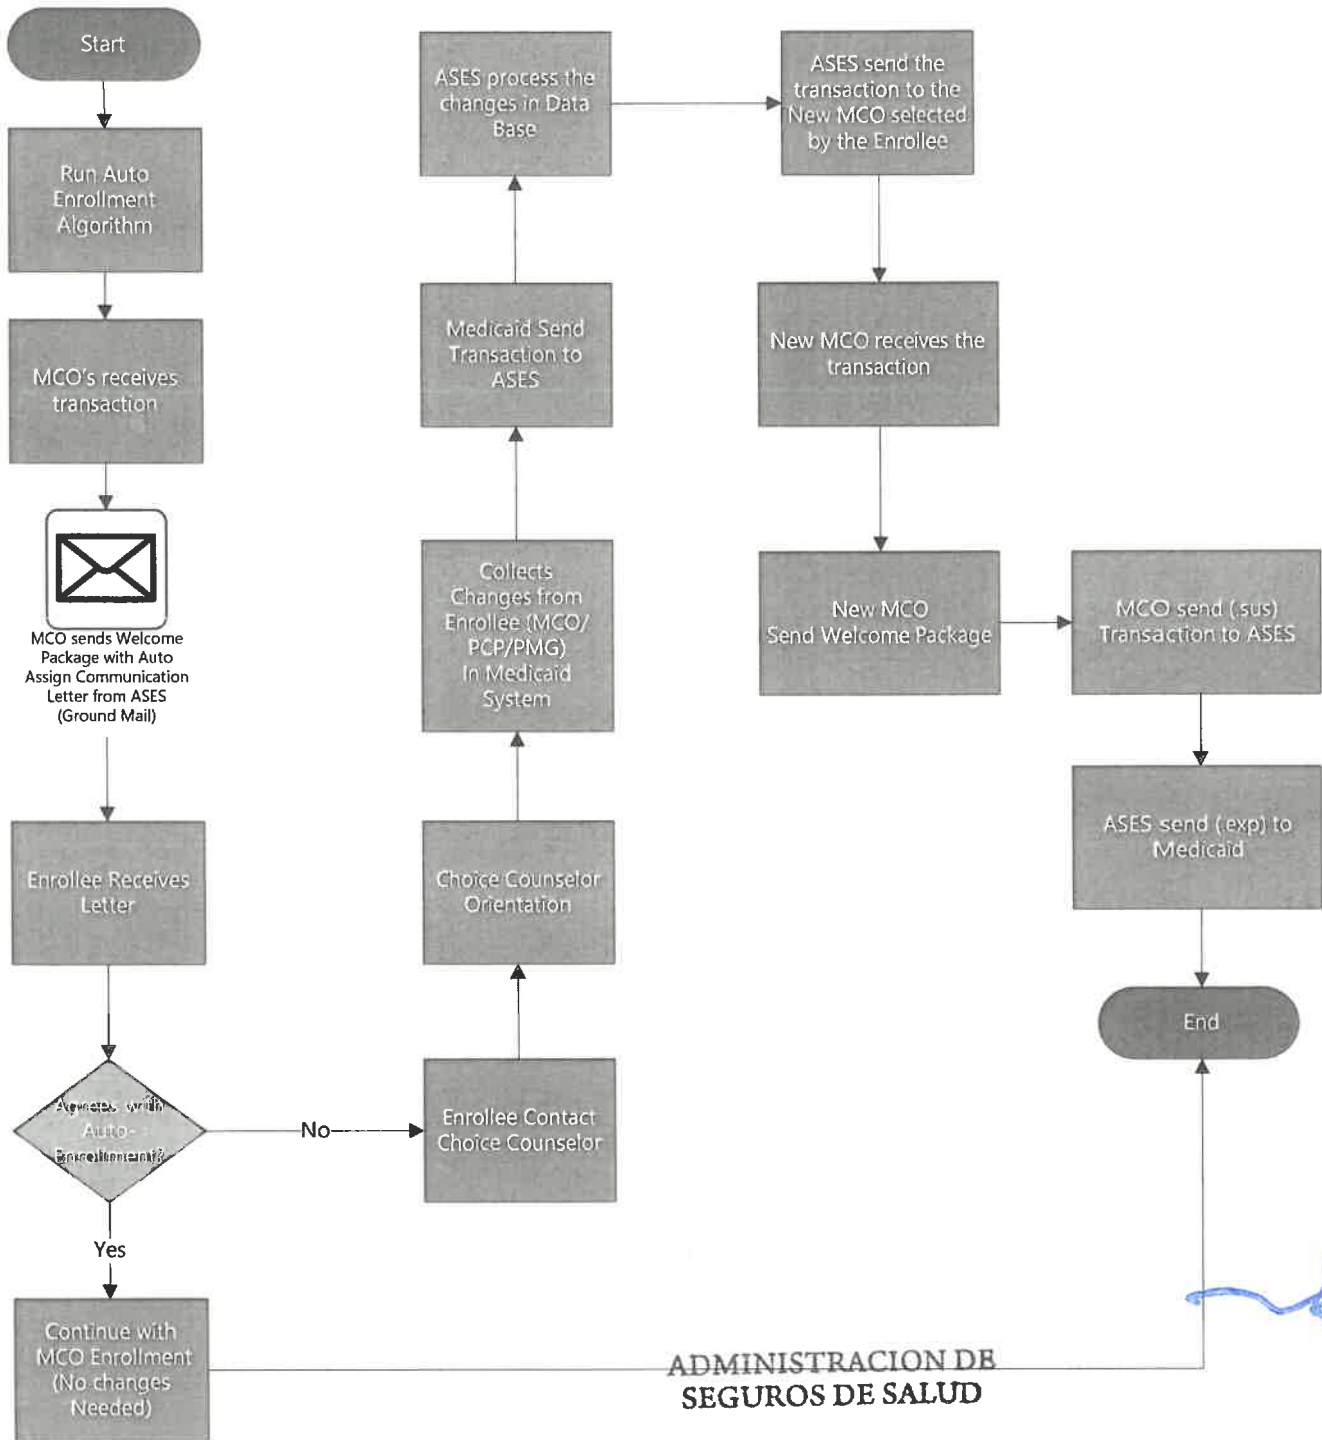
Start

Run Auto Enrollment Algorithm

MCO's receives transaction

MCO sends Welcome Package with Auto Assign Communication Letter from ASES (Ground Mail)

Enrollee Receives Letter

Agrees with Auto-Enrollment?

No

Yes

Continue with MCO Enrollment (No changes Needed)

Enrollee Contact Choice Counselor

Choice Counselor Orientation

Collects Changes from Enrollee (MCO/ PCP/PMG) In Medicaid System

Medicaid Send Transaction to ASES

ASES process the changes in Data Base

ASES send the transaction to the New MCO selected by the Enrollee

New MCO receives the transaction

New MCO Send Welcome Package

MCO send (.sus) Transaction to ASES

ASES send (.exp) to Medicaid

End

ADMINISTRACION DE SEGUROS DE SALUD